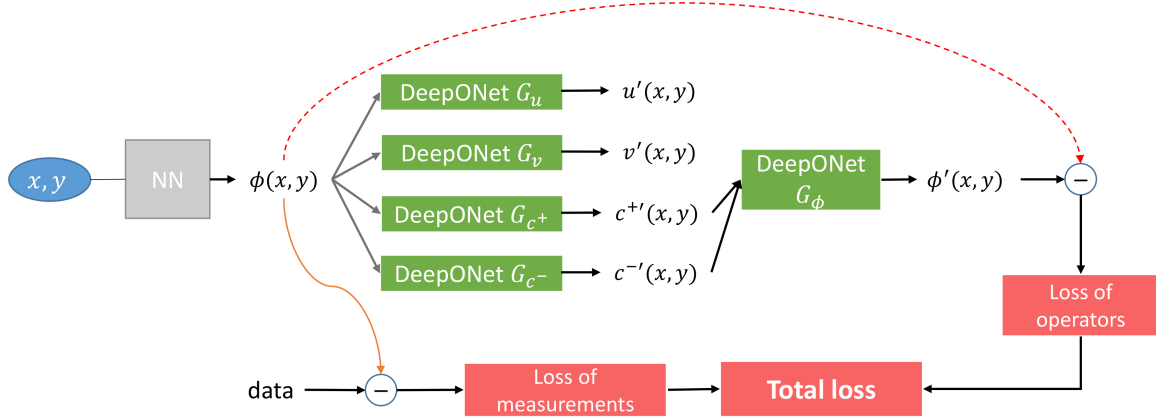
$x, y$

NN

$\phi(x, y)$

DeepONet $G_u$

$u'(x, y)$

DeepONet $G_v$

$v'(x, y)$

DeepONet $G_{c^+}$

$c^{+\prime}(x, y)$

DeepONet $G_{c^-}$

$c^{-\prime}(x, y)$

DeepONet $G_\phi$

$\phi'(x, y)$

$-$

Loss of operators

data

$-$

Loss of measurements

Total loss